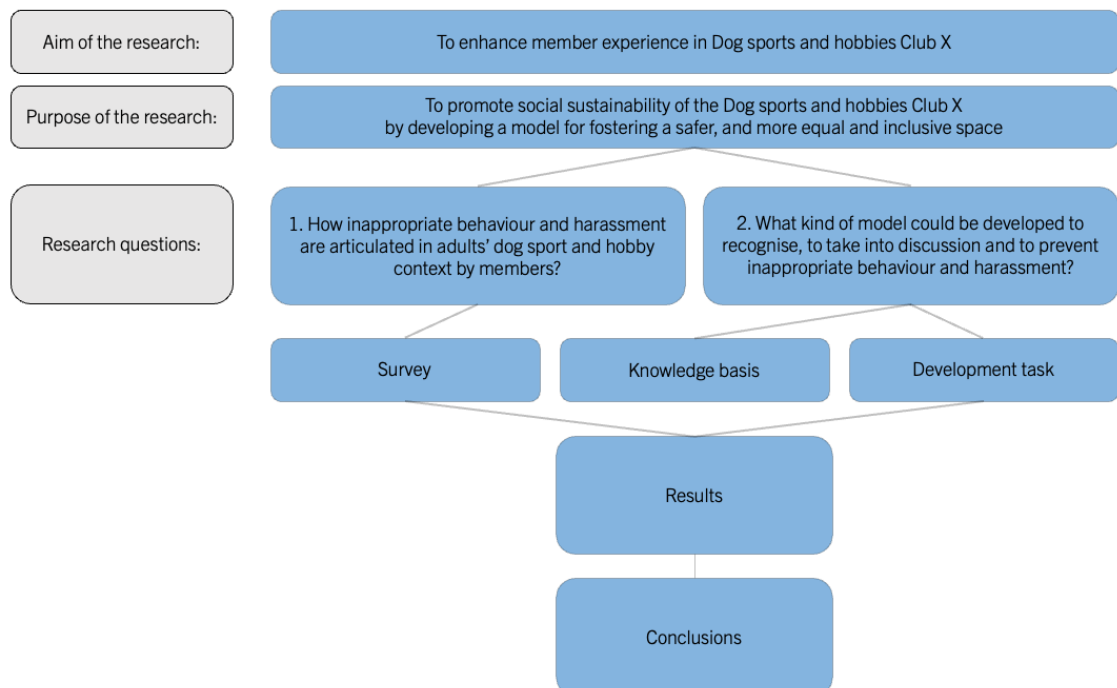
Aim of the research:

To enhance member experience in Dog sports and hobbies Club X

Purpose of the research:

To promote social sustainability of the Dog sports and hobbies Club X by developing a model for fostering a safer, and more equal and inclusive space

Research questions:

1. How inappropriate behaviour and harassment are articulated in adults' dog sport and hobby context by members?

2. What kind of model could be developed to recognise, to take into discussion and to prevent inappropriate behaviour and harassment?

Survey

Knowledge basis

Development task

Results

Conclusions